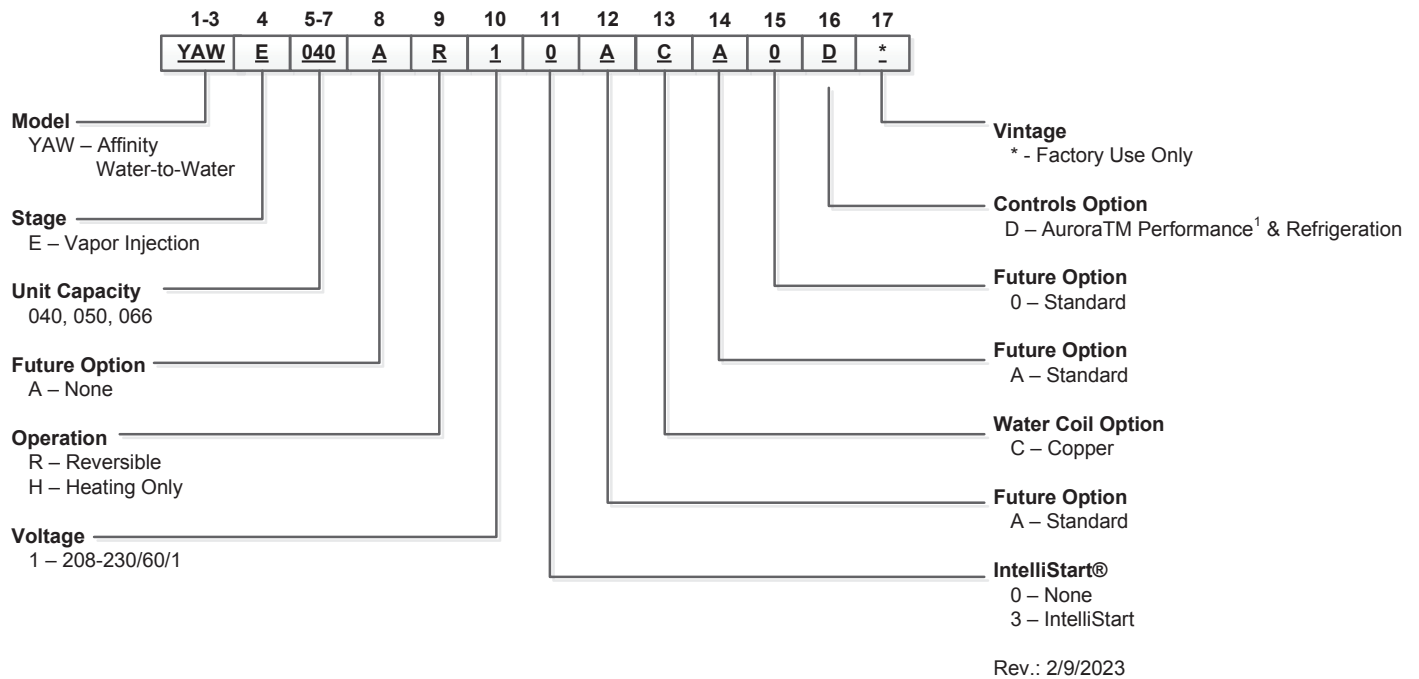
| 1-3 | 4 | 5-7 | 8 | 9 | 10 | 11 | 12 | 13 | 14 | 15 | 16 | 17 |
|---|---|---|---|---|---|---|---|---|---|---|---|---|
| YAW | E | 040 | A | R | 1 | 0 | A | C | A | 0 | D | * |

**Model**
YAW – Affinity Water-to-Water

**Stage**
E – Vapor Injection

**Unit Capacity**
040, 050, 066

**Future Option**
A – None

**Operation**
R – Reversible
H – Heating Only

**Voltage**
1 – 208-230/60/1

**Vintage**
* - Factory Use Only

**Controls Option**
D – AuroraTM Performance$^1$ & Refrigeration

**Future Option**
0 – Standard

**Future Option**
A – Standard

**Water Coil Option**
C – Copper

**Future Option**
A – Standard

**IntelliStart®**
0 – None
3 – IntelliStart

Rev.: 2/9/2023